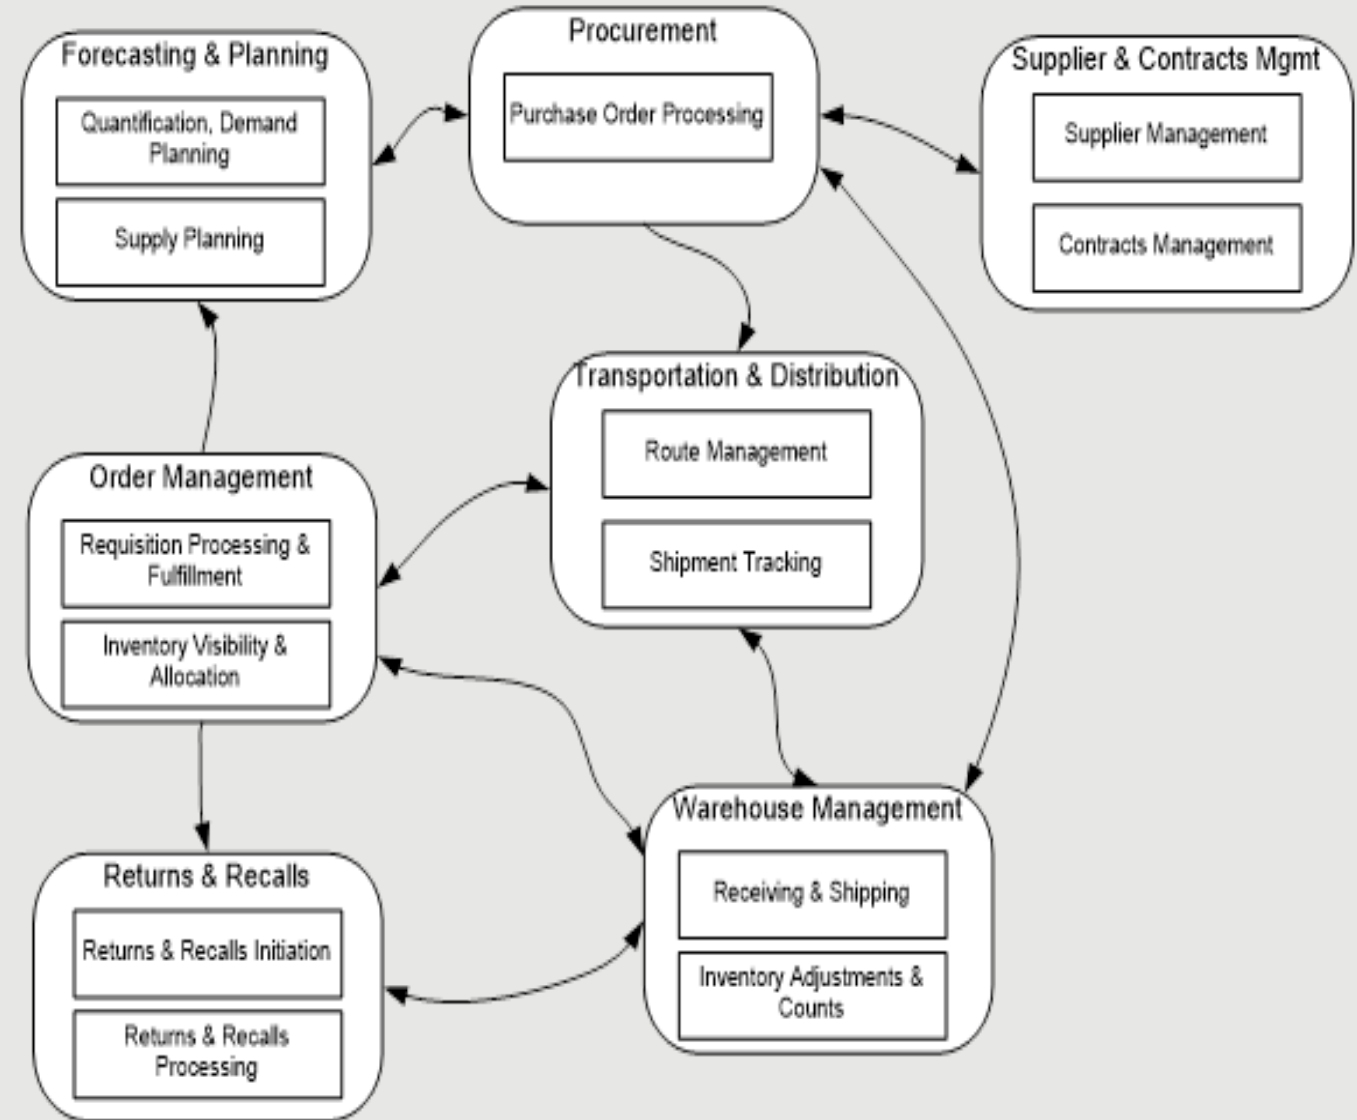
Forecasting & Planning

Quantification, Demand Planning

Supply Planning

Procurement

Purchase Order Processing

Supplier & Contracts Mgmt

Supplier Management

Contracts Management

Transportation & Distribution

Route Management

Shipment Tracking

Order Management

Requisition Processing & Fulfillment

Inventory Visibility & Allocation

Warehouse Management

Receiving & Shipping

Inventory Adjustments & Counts

Returns & Recalls

Returns & Recalls Initiation

Returns & Recalls Processing